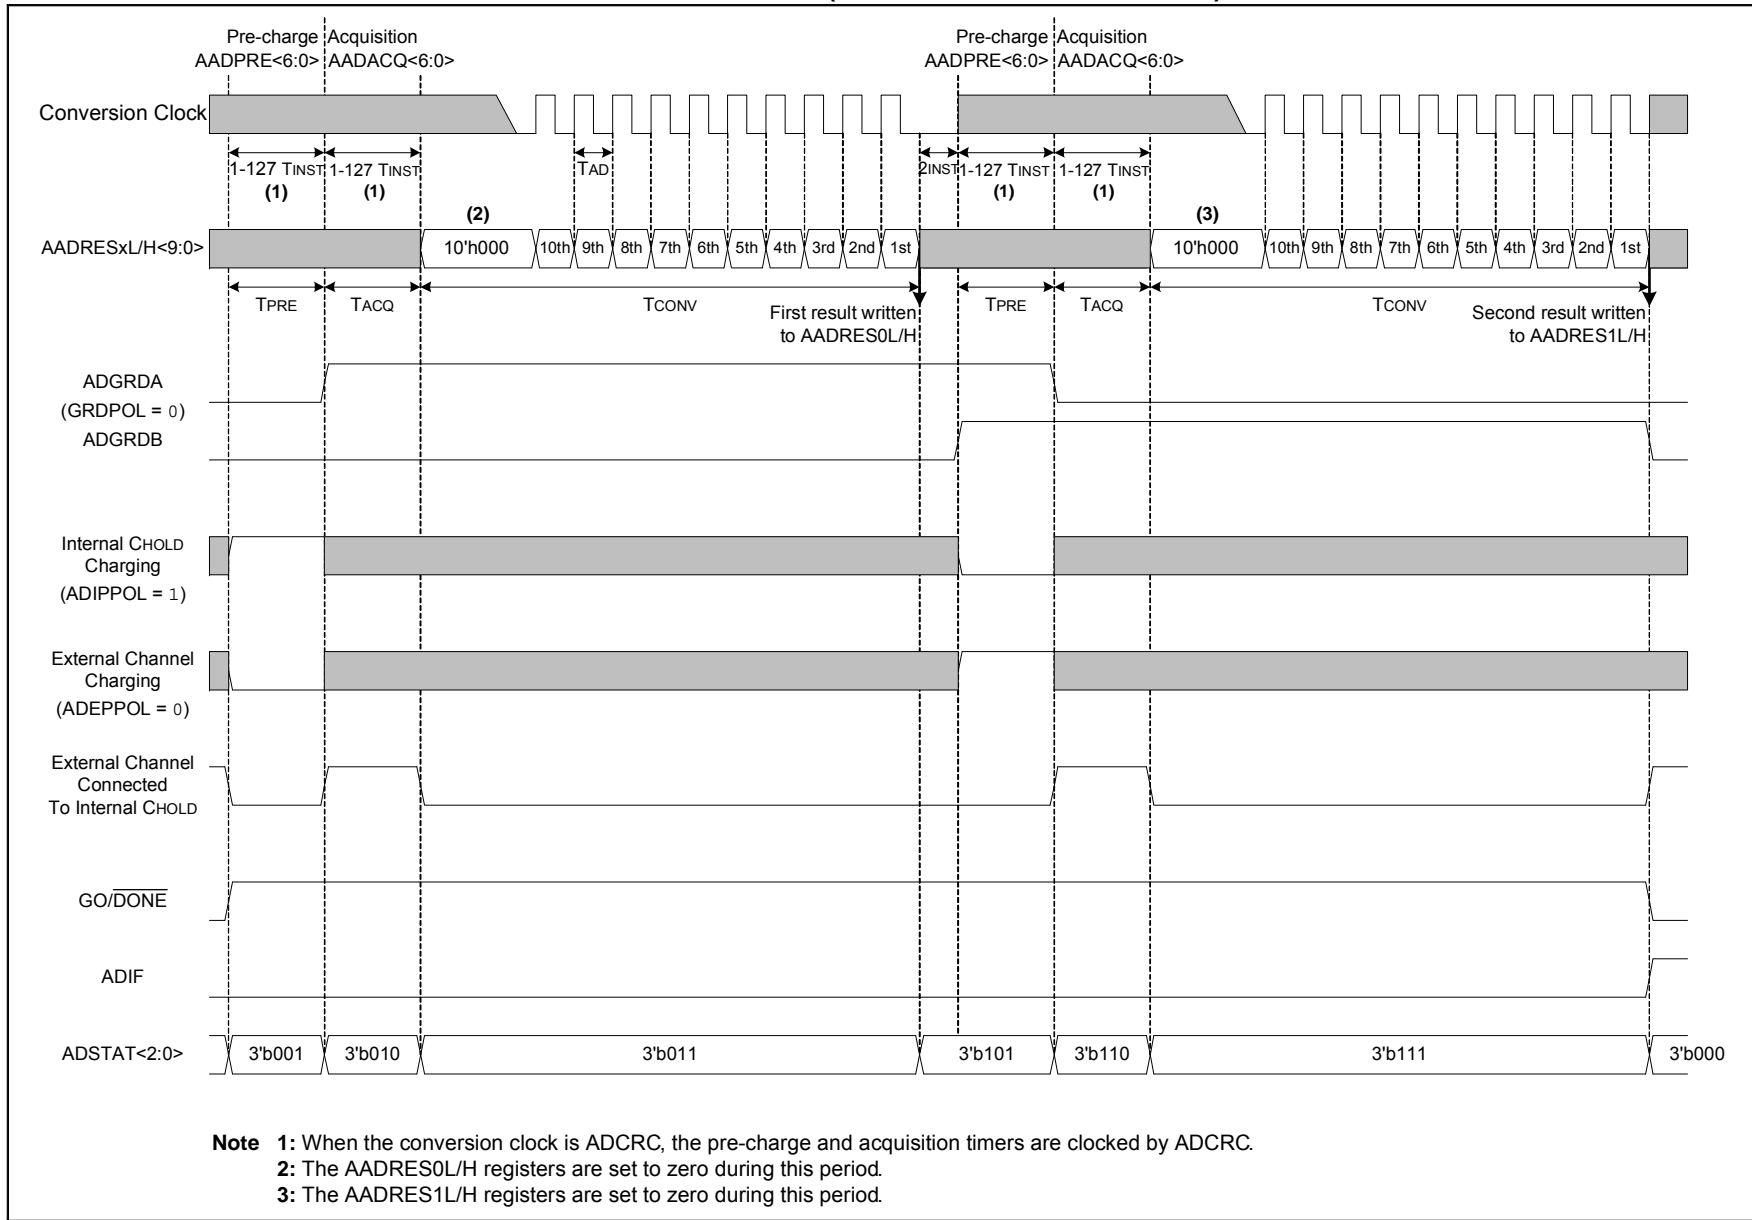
Pre-charge AADPRE<6:0>
Acquisition AADACQ<6:0>
Pre-charge AADPRE<6:0>
Acquisition AADACQ<6:0>

Conversion Clock

1-127 TINST
(1)
1-127 TINST
(1)
TAD
2INST
1-127 TINST
(1)
1-127 TINST
(1)

(2)
(3)

AADRESxL/H<9:0>
10'h000
10th
9th
8th
7th
6th
5th
4th
3rd
2nd
1st
10'h000
10th
9th
8th
7th
6th
5th
4th
3rd
2nd
1st

TPRE
TACQ
TCONV
First result written to AADRES0L/H
TPRE
TACQ
TCONV
Second result written to AADRES1L/H

ADGRDA
(GRDPOL = 0)
ADGRDB

Internal CHOLD Charging
(ADIPPOL = 1)

External Channel Charging
(ADEPPOL = 0)

External Channel Connected To Internal CHOLD

GO/$\overline{\text{DONE}}$

ADIF

ADSTAT<2:0>
3'b001
3'b010
3'b011
3'b101
3'b110
3'b111
3'b000

Note 1: When the conversion clock is ADCRC, the pre-charge and acquisition timers are clocked by ADCRC.
2: The AADRES0L/H registers are set to zero during this period.
3: The AADRES1L/H registers are set to zero during this period.